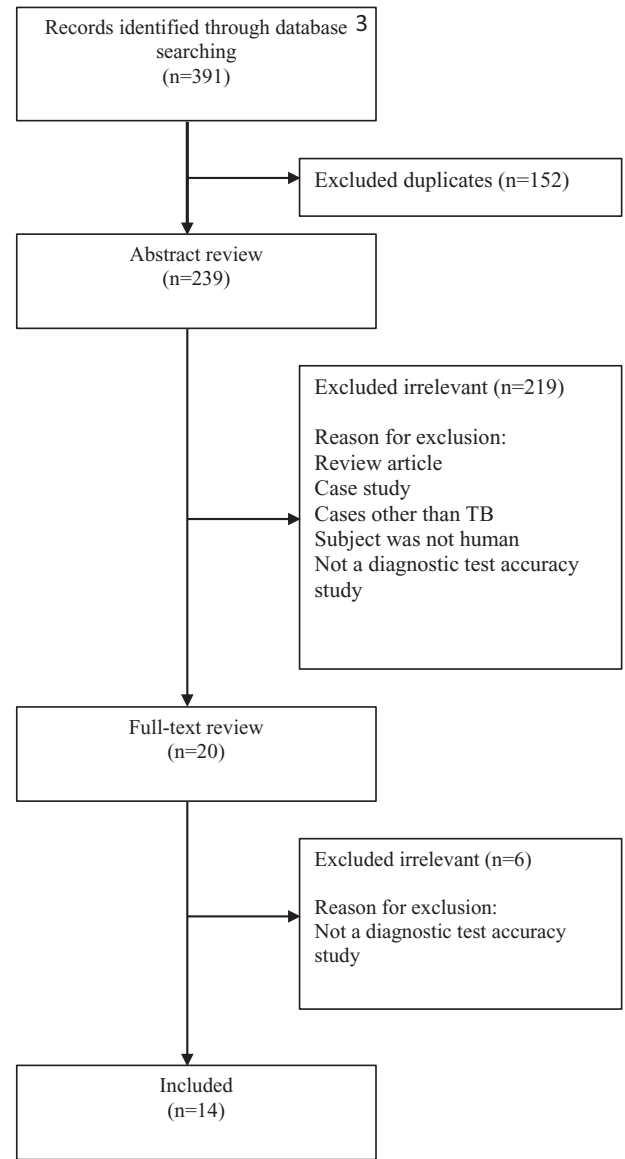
Records identified through database searching (n=391) 3

Excluded duplicates (n=152)

Abstract review (n=239)

Excluded irrelevant (n=219)

Reason for exclusion:
Review article
Case study
Cases other than TB
Subject was not human
Not a diagnostic test accuracy study

Full-text review (n=20)

Excluded irrelevant (n=6)

Reason for exclusion:
Not a diagnostic test accuracy study

Included (n=14)